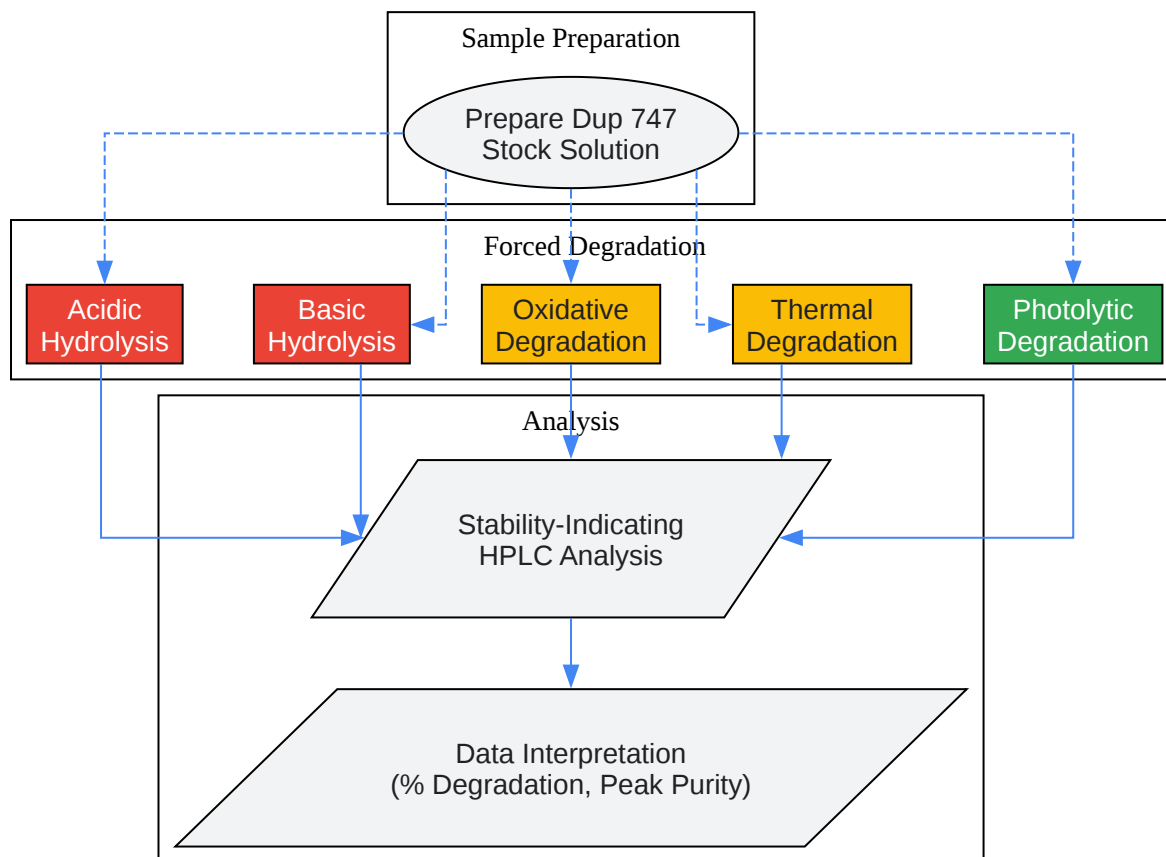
Sample Preparation

Prepare Dup 747 Stock Solution

Forced Degradation

Acidic Hydrolysis

Basic Hydrolysis

Oxidative Degradation

Thermal Degradation

Photolytic Degradation

Analysis

Stability-Indicating HPLC Analysis

Data Interpretation (% Degradation, Peak Purity)